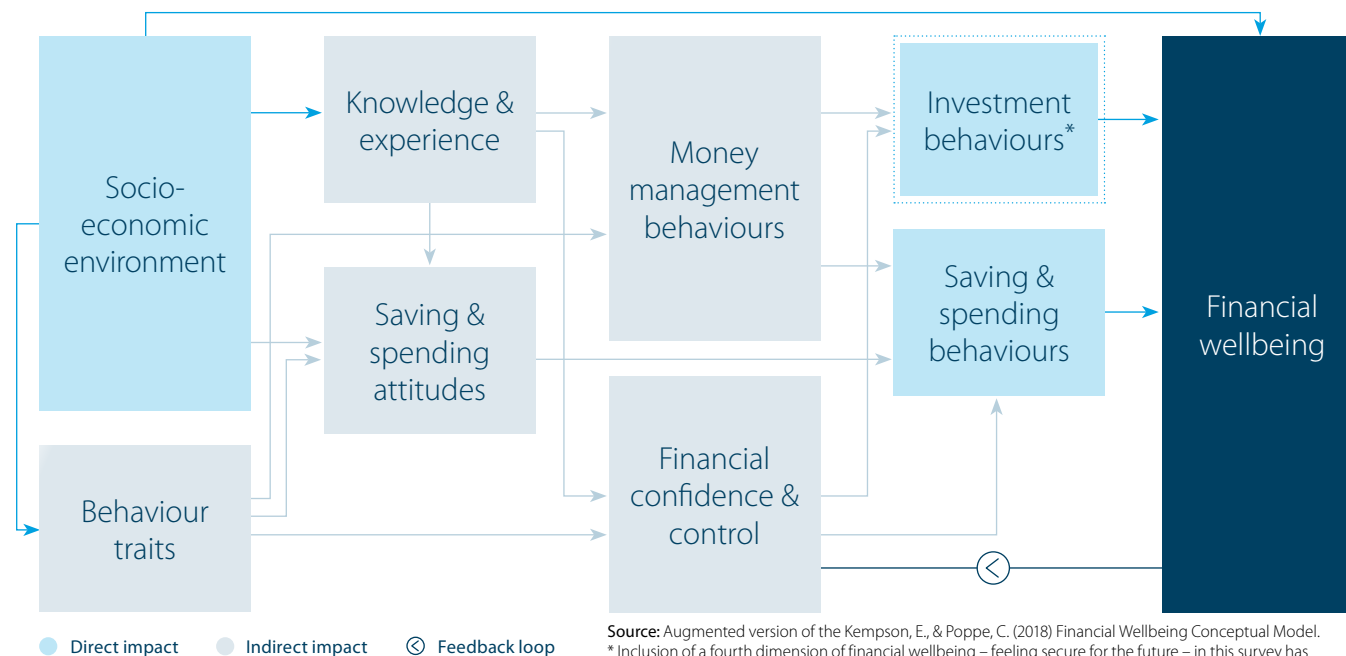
Socio-economic environment

Knowledge & experience

Money management behaviours

Investment behaviours*

Financial wellbeing

Saving & spending attitudes

Saving & spending behaviours

Behaviour traits

Financial confidence & control

Direct impact
Indirect impact
Feedback loop

Source: Augmented version of the Kempson, E., & Poppe, C. (2018) Financial Wellbeing Conceptual Model.
* Inclusion of a fourth dimension of financial wellbeing – feeling secure for the future – in this survey has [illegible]